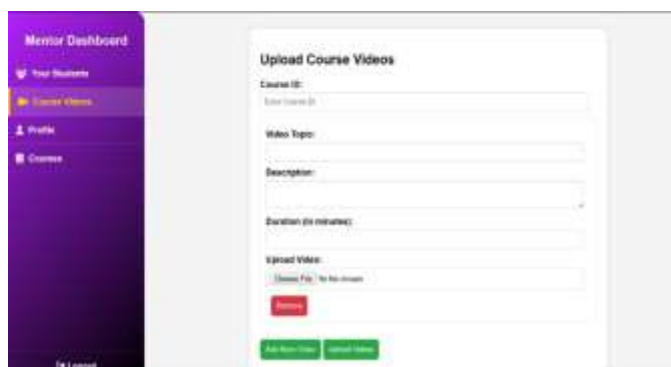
Mentor Dashboard

Your Students

Course Videos

Profile

Courses

Logout

Upload Course Videos

Course ID:

Enter Course ID

Video Topic:

Description:

Duration (in minutes):

Upload Video:

Choose File No file chosen

Remove

Add New Video

Upload Videos